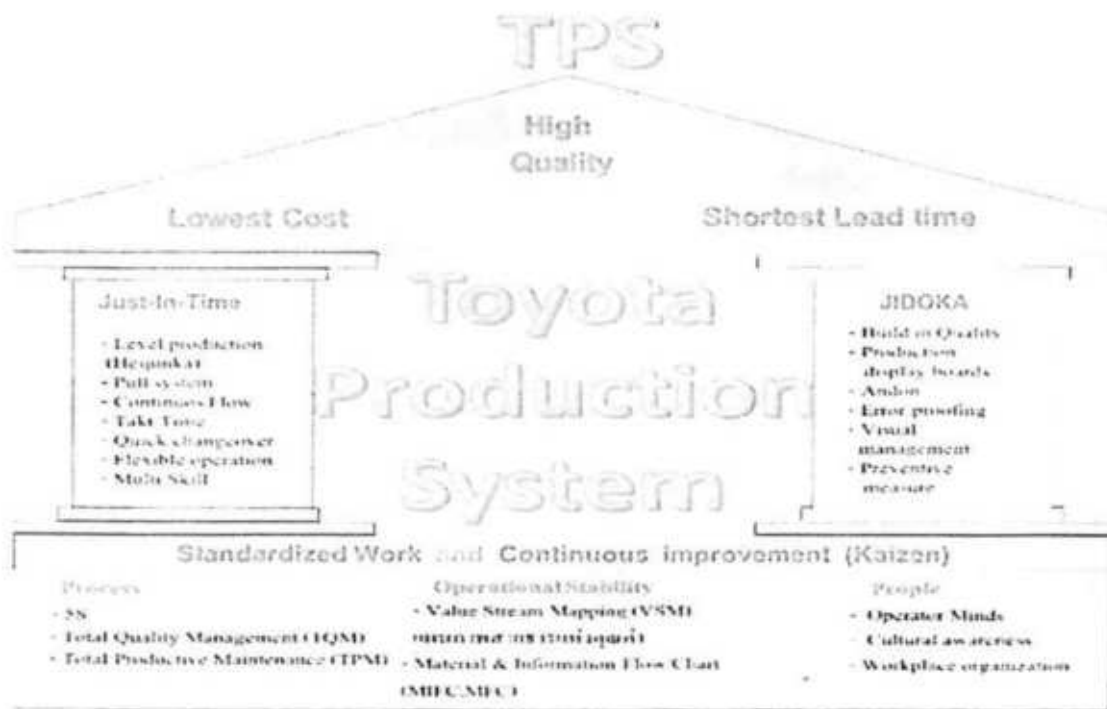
TPS

High Quality

Lowest Cost

Shortest Lead time

Just-In-Time

- Level production (Heijunka)
- Pull system
- Continuous Flow
- Takt Time
- Quick changeover
- Flexible operation
- Multi Skill

Toyota Production System

JIDOKA

- Build in Quality
- Production display boards
- Andon
- Error proofing
- Visual management
- Preventive measure

Standardized Work and Continuous improvement (Kaizen)

Process

- 5S
- Total Quality Management (TQM)
- Total Productive Maintenance (TPM)

Operational Stability

- Value Stream Mapping (VSM) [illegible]
- Material & Information Flow Chart (MIFC,MFC)

People

- Operator Minds
- Cultural awareness
- Workplace organization